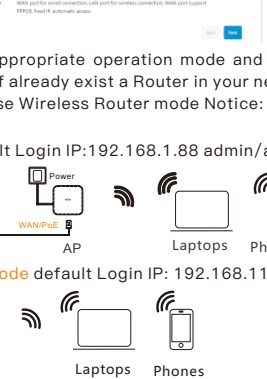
WAN port for wired connection, LAN port for wireless connection, WAN port support PPPOE, fixed IP, automatic access.

Back Next

appropriate operation mode and
f already exist a Router in your ne
se Wireless Router mode Notice:

lt Login IP:192.168.1.88 admin/a

Power

WAN/PoE

AP

Laptops Ph

ode default Login IP: 192.168.11

Laptops Phones